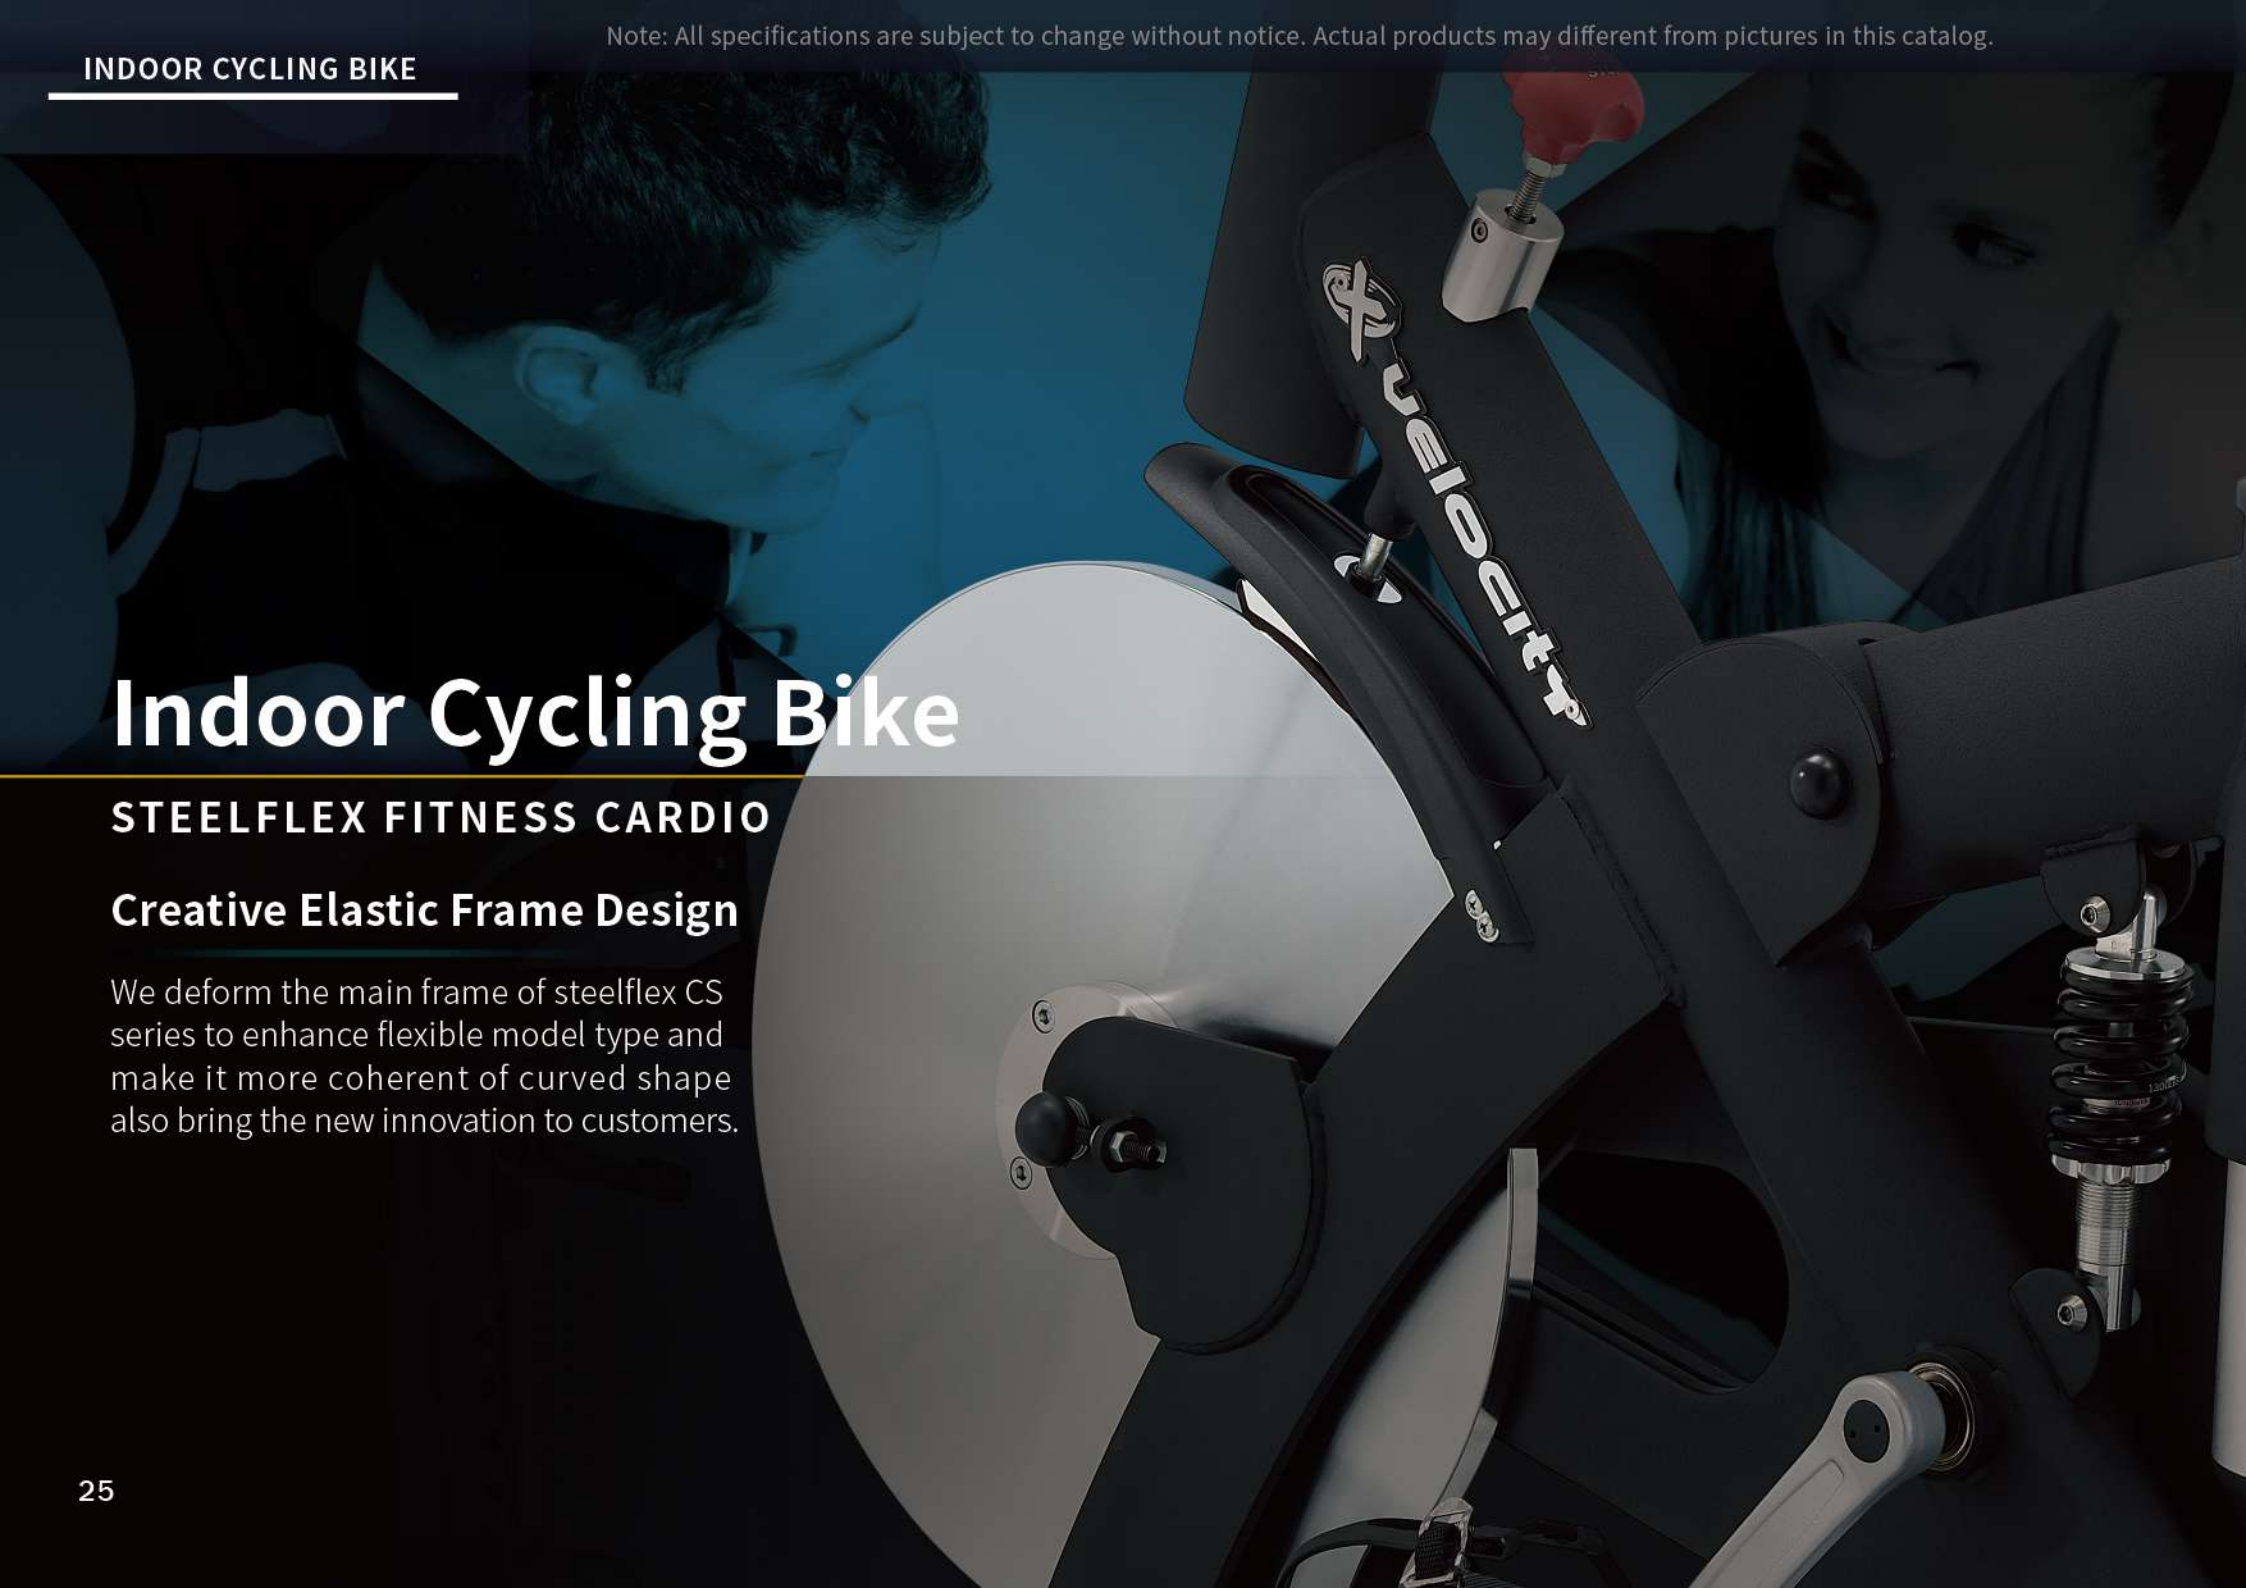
INDOOR CYCLING BIKE

Note: All specifications are subject to change without notice. Actual products may different from pictures in this catalog.

velocity

Indoor Cycling Bike

STEELFLEX FITNESS CARDIO

Creative Elastic Frame Design

We deform the main frame of steelflex CS series to enhance flexible model type and make it more coherent of curved shape also bring the new innovation to customers.

25